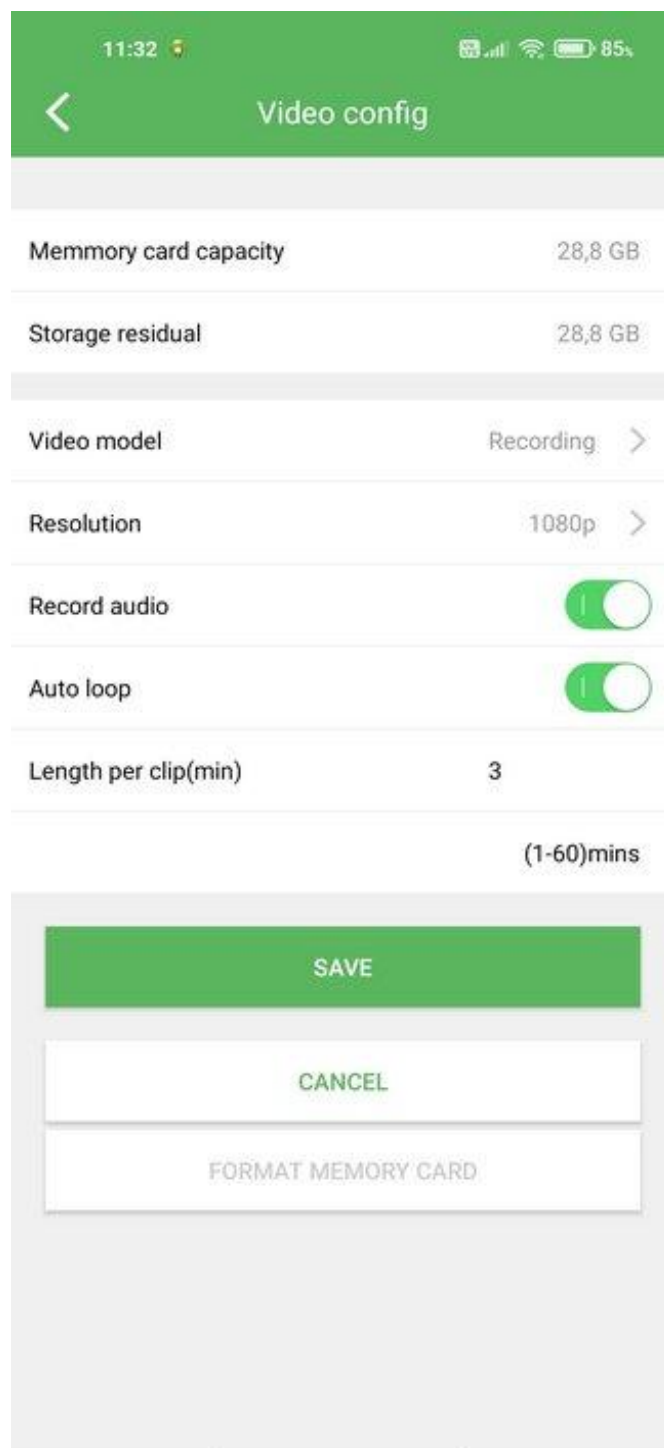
11:32

85

Video config

Memmory card capacity 28,8 GB

Storage residual 28,8 GB

Video model Recording

Resolution 1080p

Record audio

Auto loop

Length per clip(min) 3

(1-60)mins

SAVE

CANCEL

FORMAT MEMORY CARD